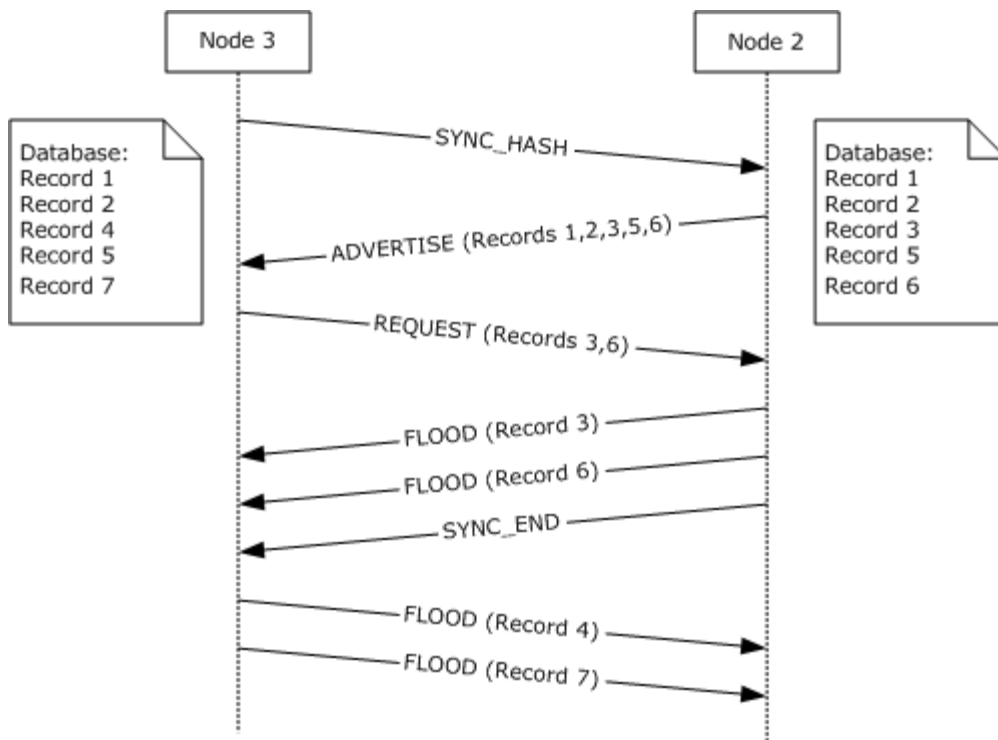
Node 3

Node 2

Database:
Record 1
Record 2
Record 4
Record 5
Record 7

SYNC_HASH

Database:
Record 1
Record 2
Record 3
Record 5
Record 6

ADVERTISE (Records 1,2,3,5,6)

REQUEST (Records 3,6)

FLOOD (Record 3)

FLOOD (Record 6)

SYNC_END

FLOOD (Record 4)

FLOOD (Record 7)